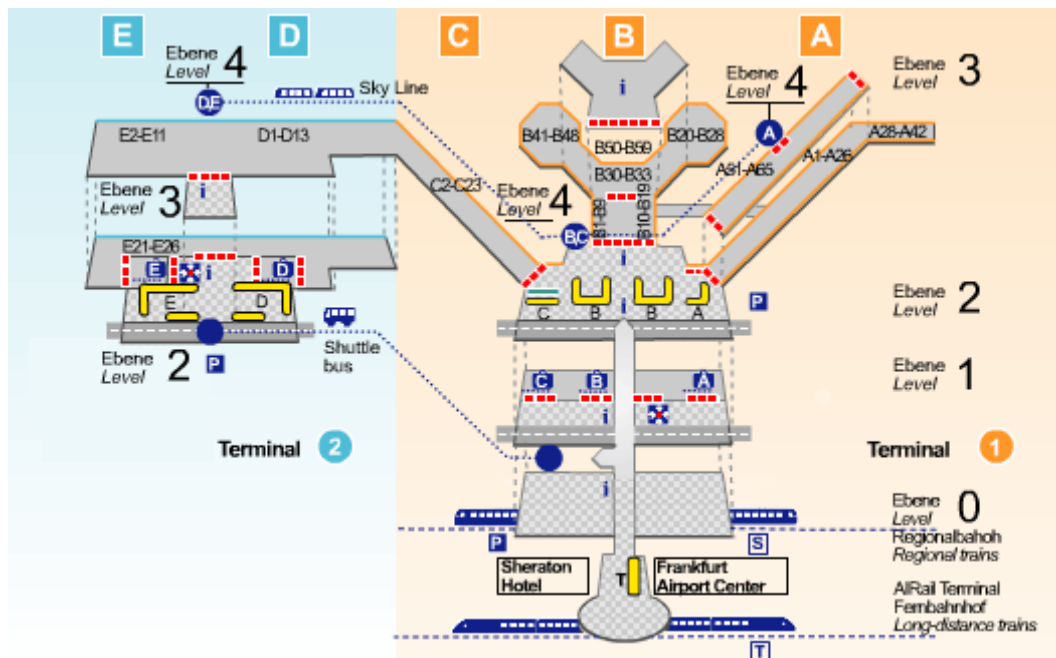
E D C B A

Ebene
Level 4

DE

Sky Line

E2-E11 D1-D13

Ebene
Level 3

i

E21-E26

E i D

E D

Ebene
Level 2

P

Shuttle bus

Terminal 2

i

B41-B48 B50-B59 B20-B28

B30-B33

C2-C23

Ebene
Level 4

BC

B1-B9 B10-B19

i

C B B A

i

C B A

i

i

P

Sheraton Hotel

T

Frankfurt Airport Center

Ebene
Level 4

A

A31-A65

A1-A26

A28-A42

Ebene
Level 3

P

Ebene
Level 2

Ebene
Level 1

Terminal 1

Ebene
Level 0

Regionalbahnhof
Regional trains

S

AIRail Terminal
Fernbahnhof
Long-distance trains

T